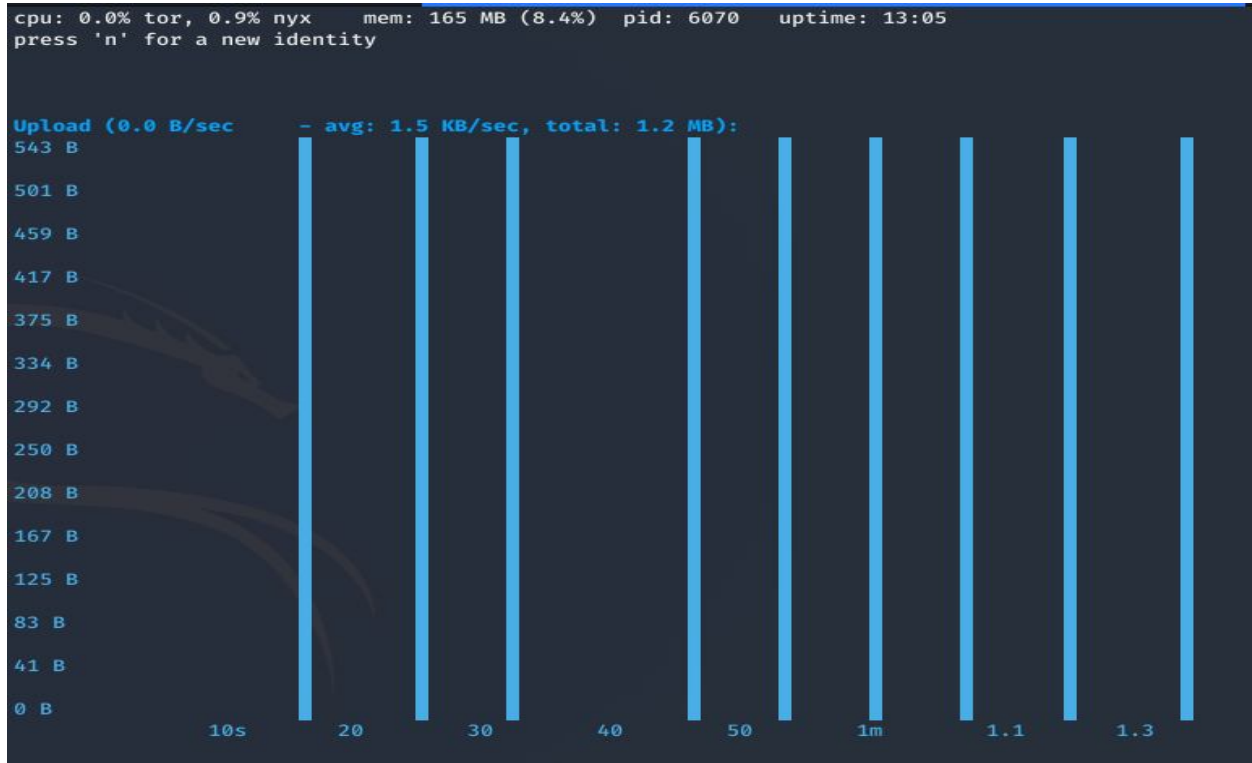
cpu: 0.0% tor, 0.9% nyx    mem: 165 MB (8.4%)  pid: 6070   uptime: 13:05
press 'n' for a new identity

Upload (0.0 B/sec - avg: 1.5 KB/sec, total: 1.2 MB):
543 B
501 B
459 B
417 B
375 B
334 B
292 B
250 B
208 B
167 B
125 B
83 B
41 B
0 B
10s 20 30 40 50 1m 1.1 1.3